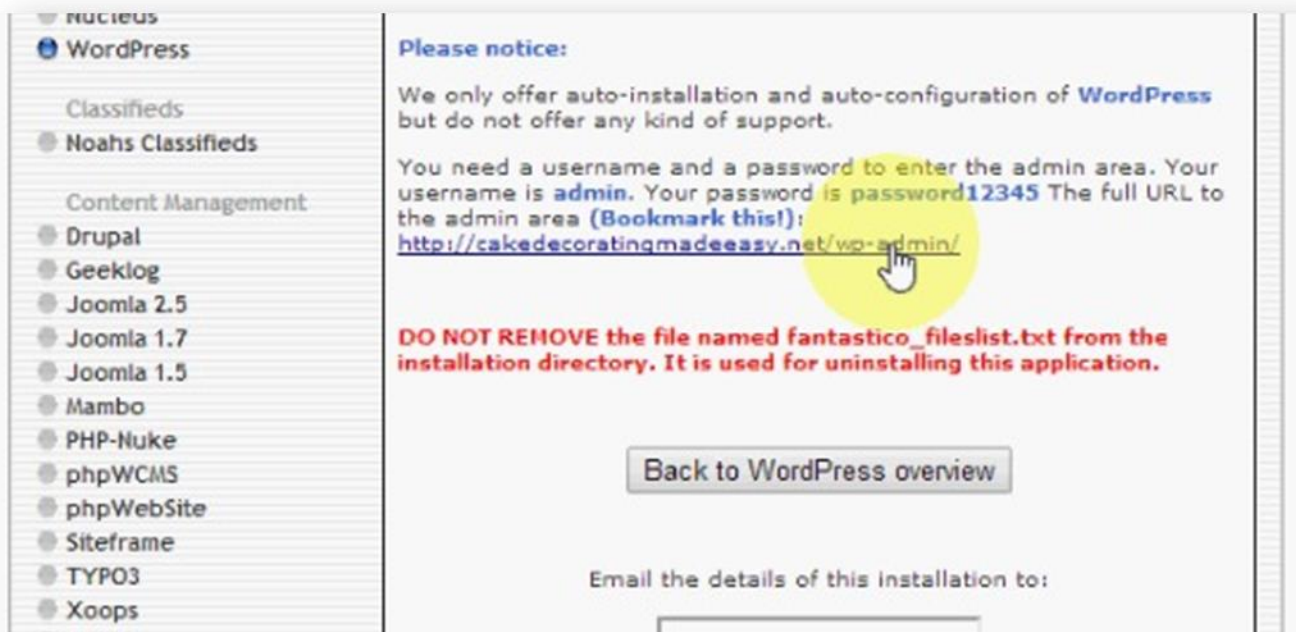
Nucleus
WordPress
Classifieds
Noahs Classifieds
Content Management
Drupal
Geeklog
Joomla 2.5
Joomla 1.7
Joomla 1.5
Mambo
PHP-Nuke
phpWCMS
phpWebSite
Siteframe
TYPO3
Xoops

Please notice:

We only offer auto-installation and auto-configuration of WordPress but do not offer any kind of support.

You need a username and a password to enter the admin area. Your username is admin. Your password is password12345 The full URL to the admin area (Bookmark this!): http://cakedecoratingmadeeasy.net/wp-admin/

DO NOT REMOVE the file named fantastico_fileslist.txt from the installation directory. It is used for uninstalling this application.

Back to WordPress overview

Email the details of this installation to: